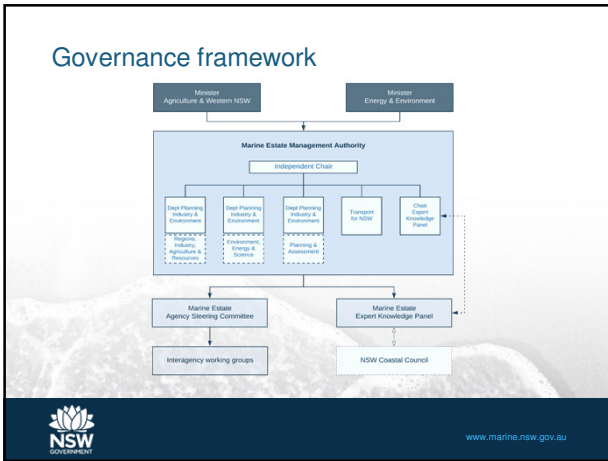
Governance framework

Minister
Agriculture & Western NSW

Minister
Energy & Environment

Marine Estate Management Authority

Independent Chair

Dept Planning Industry & Environment

Dept Planning Industry & Environment

Dept Planning Industry & Environment

Transport for NSW

Chair Expert Knowledge Panel

Regions, Industry, Agriculture & Resources

Environment, Energy & Science

Planning & Assessment

Marine Estate
Agency Steering Committee

Marine Estate
Expert Knowledge Panel

Interagency working groups

NSW Coastal Council

NSW
GOVERNMENT

www.marine.nsw.gov.au